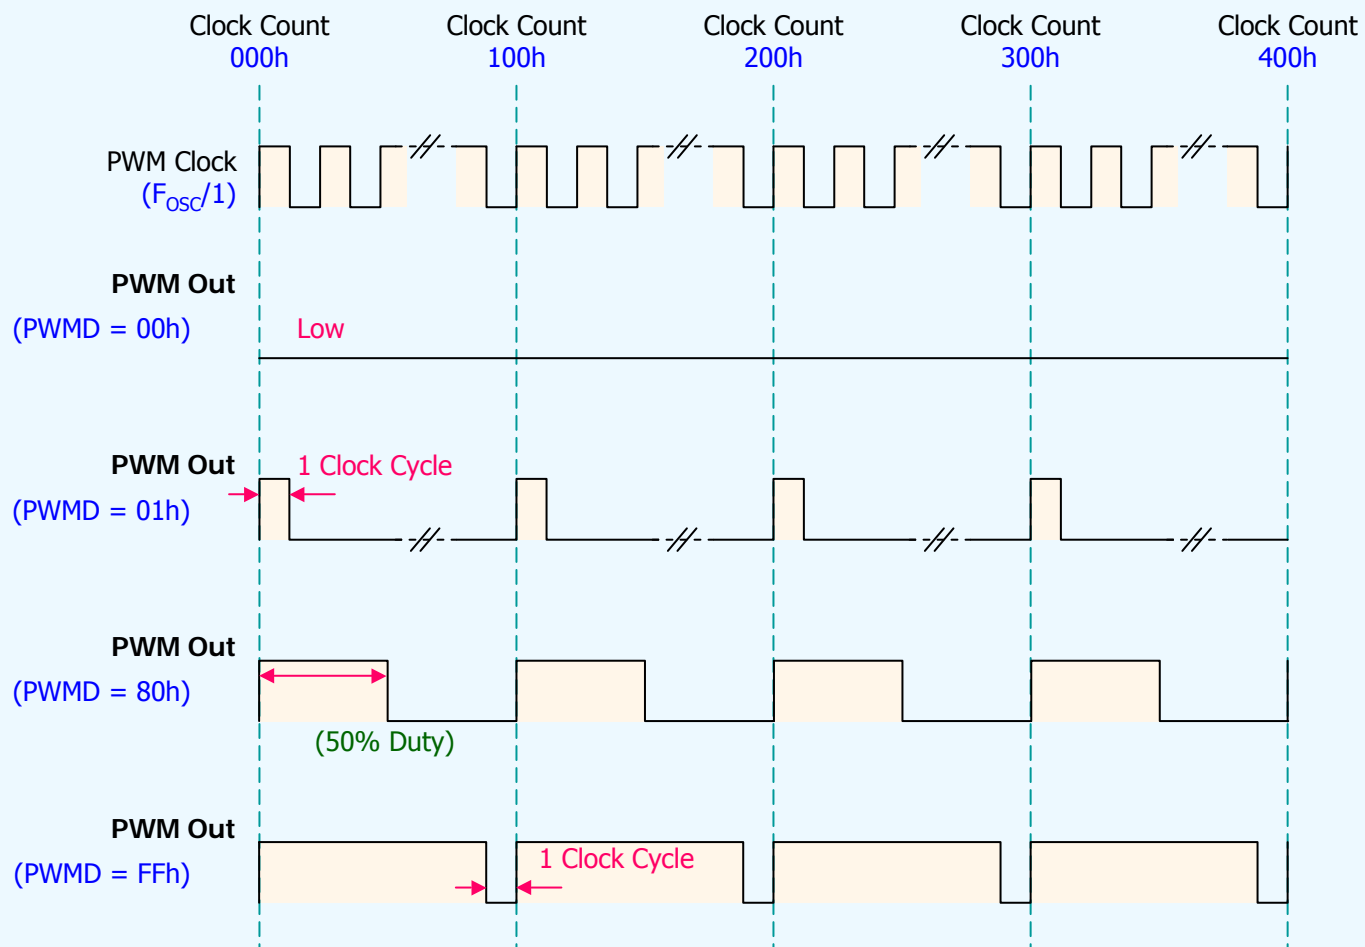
Clock Count 000h

Clock Count 100h

Clock Count 200h

Clock Count 300h

Clock Count 400h

PWM Clock
($F_{OSC}$/1)

PWM Out
(PWMD = 00h)

Low

PWM Out
(PWMD = 01h)

1 Clock Cycle

PWM Out
(PWMD = 80h)

(50% Duty)

PWM Out
(PWMD = FFh)

1 Clock Cycle